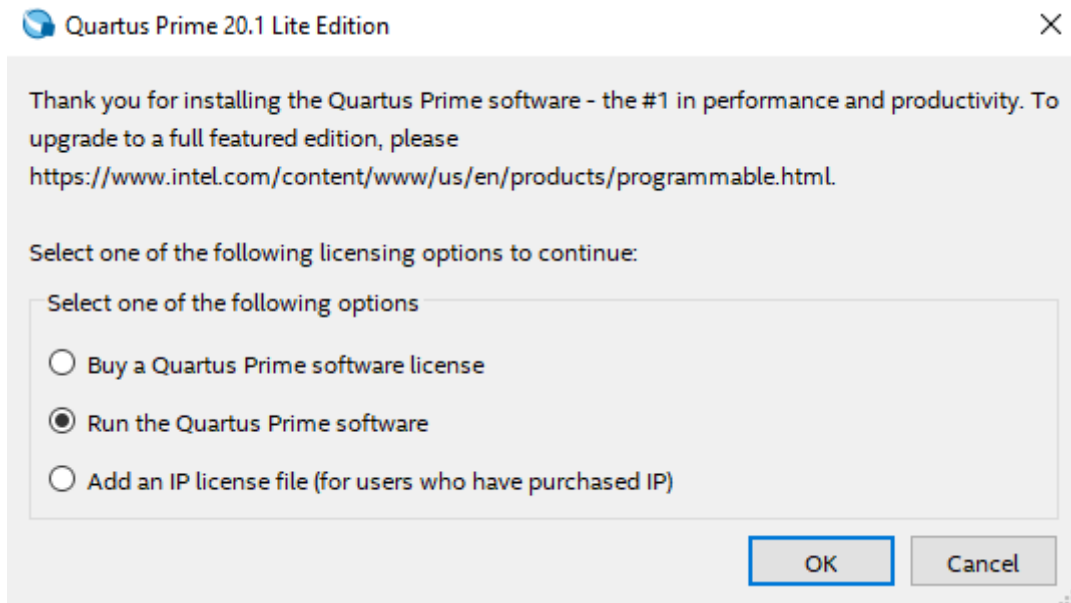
Quartus Prime 20.1 Lite Edition

Thank you for installing the Quartus Prime software - the #1 in performance and productivity. To upgrade to a full featured edition, please https://www.intel.com/content/www/us/en/products/programmable.html.

Select one of the following licensing options to continue:

Select one of the following options

Buy a Quartus Prime software license

Run the Quartus Prime software

Add an IP license file (for users who have purchased IP)

OK

Cancel